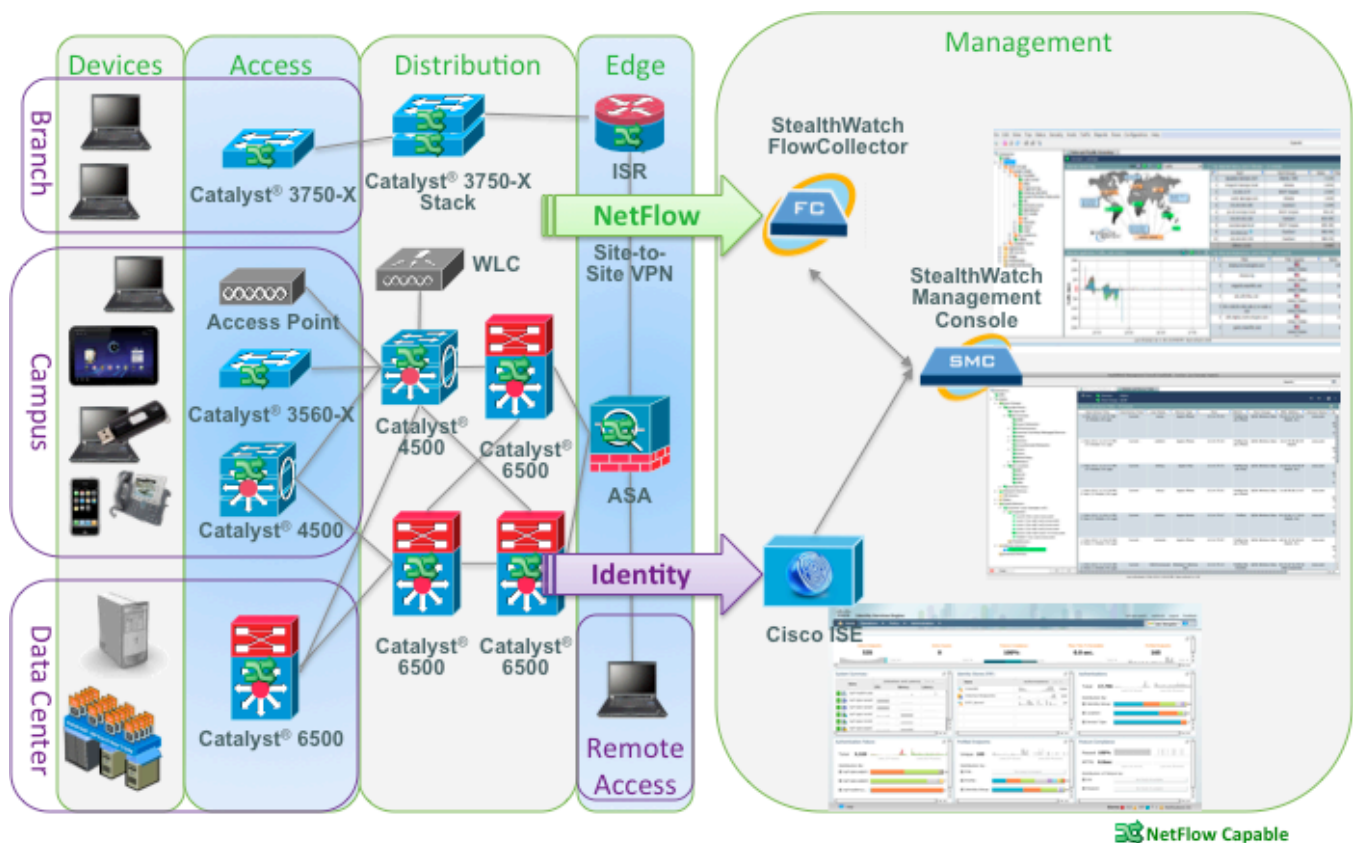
Devices

Access

Distribution

Edge

Management

Branch

Campus

Data Center

Catalyst® 3750-X

Catalyst® 3750-X Stack

ISR

StealthWatch FlowCollector

FC

NetFlow

Site-to-Site VPN

WLC

Access Point

Catalyst® 3560-X

Catalyst® 4500

Catalyst® 6500

ASA

Catalyst® 4500

StealthWatch Management Console

SMC

Identity

Cisco ISE

Catalyst® 6500

Catalyst® 6500

Catalyst® 6500

Remote Access

NetFlow Capable